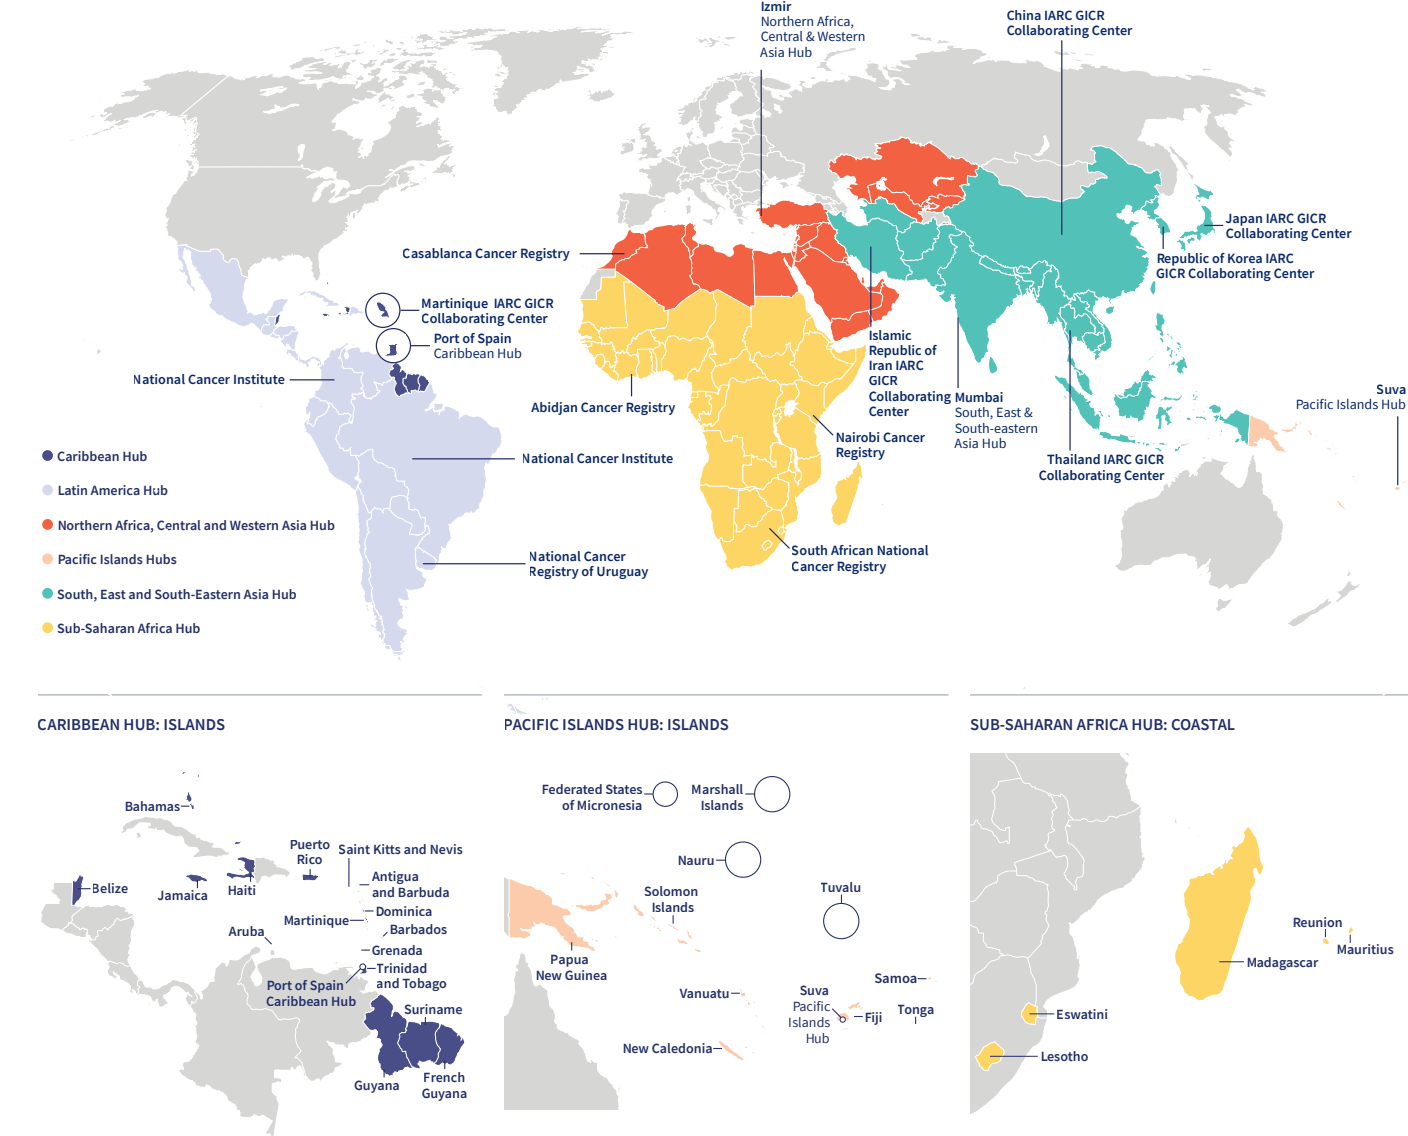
Izmir
Northern Africa, Central & Western Asia Hub

China IARC GICR Collaborating Center

Japan IARC GICR Collaborating Center

Republic of Korea IARC GICR Collaborating Center

Casablanca Cancer Registry

Martinique IARC GICR Collaborating Center

Port of Spain
Caribbean Hub

National Cancer Institute

Abidjan Cancer Registry

Islamic Republic of Iran IARC GICR Collaborating Center

Mumbai
South, East & South-eastern Asia Hub

Suva
Pacific Islands Hub

Nairobi Cancer Registry

Thailand IARC GICR Collaborating Center

National Cancer Institute

South African National Cancer Registry

National Cancer Registry of Uruguay

Caribbean Hub

Latin America Hub

Northern Africa, Central and Western Asia Hub

Pacific Islands Hubs

South, East and South-Eastern Asia Hub

Sub-Saharan Africa Hub

CARIBBEAN HUB: ISLANDS

Bahamas
Puerto Rico
Saint Kitts and Nevis
Belize
Jamaica
Haiti
Antigua and Barbuda
Dominica
Martinique
Barbados
Aruba
Grenada
Trinidad and Tobago
Port of Spain Caribbean Hub
Suriname
Guyana
French Guyana

PACIFIC ISLANDS HUB: ISLANDS

Federated States of Micronesia
Marshall Islands
Nauru
Solomon Islands
Tuvalu
Papua New Guinea
Samoa
Vanuatu
Suva Pacific Islands Hub
Fiji
Tonga
New Caledonia

SUB-SAHARAN AFRICA HUB: COASTAL

Reunion
Mauritius
Madagascar
Eswatini
Lesotho